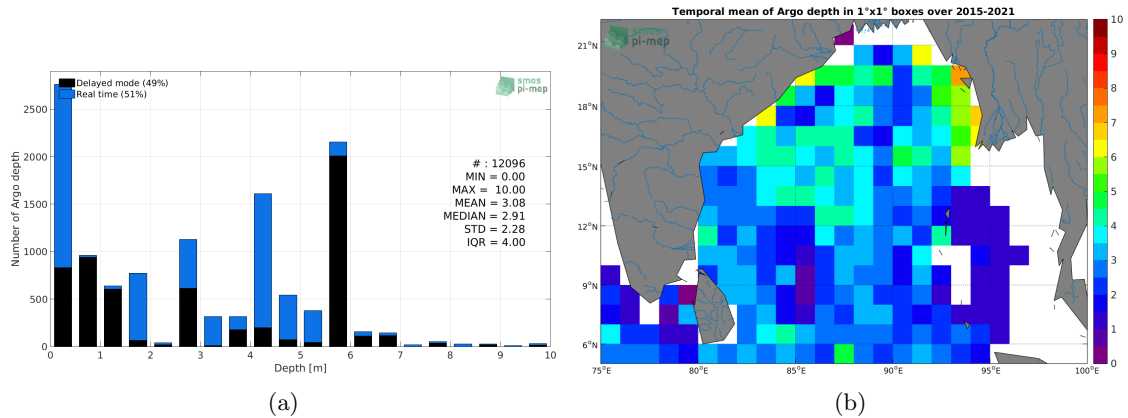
Delayed mode (49%)
Real time (51%)

smos pi-mep

Number of Argo depth

2500
2000
1500
1000
500
0

# : 12096
MIN = 0.00
MAX = 10.00
MEAN = 3.08
MEDIAN = 2.91
STD = 2.28
IQR = 4.00

0 1 2 3 4 5 6 7 8 9 10
Depth [m]

(a)

Temporal mean of Argo depth in 1°x1° boxes over 2015-2021

smos pi-mep

21°N
18°N
15°N
12°N
9°N
6°N

75°E 80°E 85°E 90°E 95°E 100°E

10
9
8
7
6
5
4
3
2
1
0

(b)